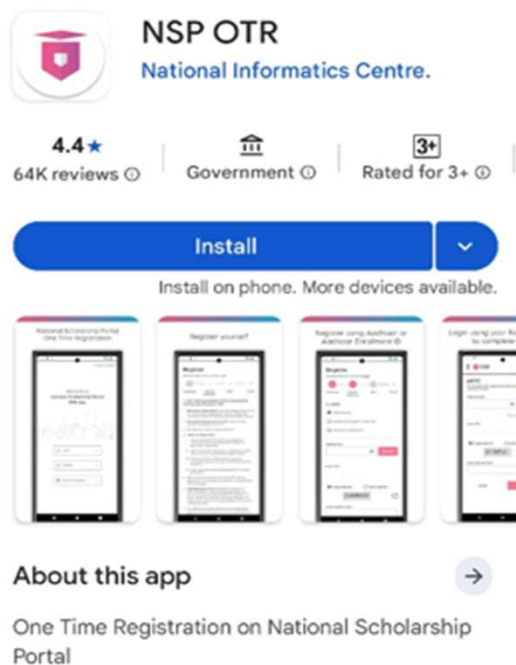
NSP OTR
National Informatics Centre.

4.4★
64K reviews ⓘ

Government ⓘ

3+
Rated for 3+ ⓘ

Install

Install on phone. More devices available.

National Scholarship Portal One Time Registration

Register yourself

Register using Aadhaar or Aadhaar Enrolment ID

Login using your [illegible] to complete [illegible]

About this app

One Time Registration on National Scholarship Portal